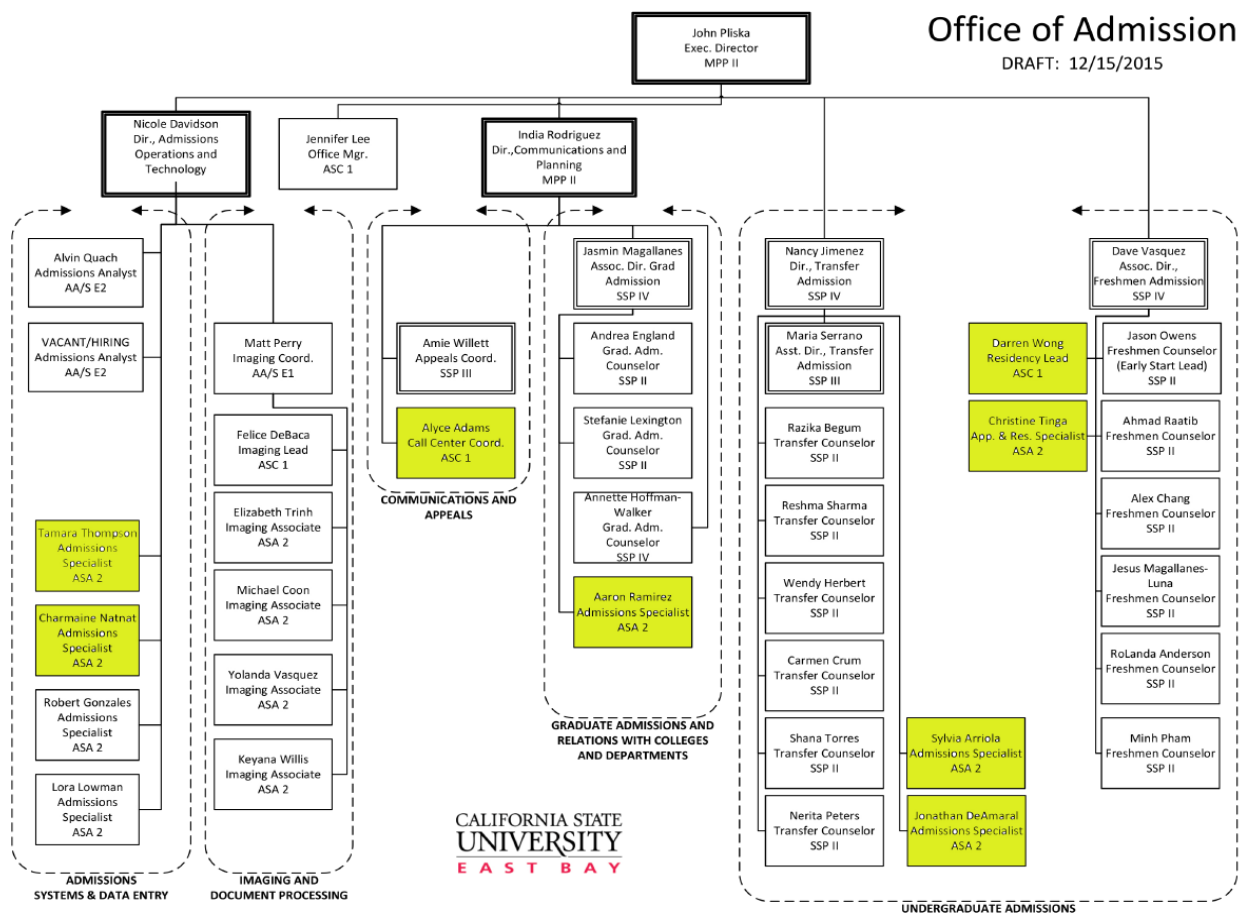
Office of Admission

DRAFT: 12/15/2015

John Pliska
Exec. Director
MPP II

Nicole Davidson
Dir., Admissions Operations and Technology

Jennifer Lee
Office Mgr.
ASC 1

India Rodriguez
Dir.,Communications and Planning
MPP II

Alvin Quach
Admissions Analyst
AA/S E2

VACANT/HIRING
Admissions Analyst
AA/S E2

Tamara Thompson
Admissions Specialist
ASA 2

Charmaine Natnat
Admissions Specialist
ASA 2

Robert Gonzales
Admissions Specialist
ASA 2

Lora Lowman
Admissions Specialist
ASA 2

ADMISSIONS SYSTEMS & DATA ENTRY

Matt Perry
Imaging Coord.
AA/S E1

Felice DeBaca
Imaging Lead
ASC 1

Elizabeth Trinh
Imaging Associate
ASA 2

Michael Coon
Imaging Associate
ASA 2

Yolanda Vasquez
Imaging Associate
ASA 2

Keyana Willis
Imaging Associate
ASA 2

IMAGING AND DOCUMENT PROCESSING

Amie Willett
Appeals Coord.
SSP III

Alyce Adams
Call Center Coord.
ASC 1

COMMUNICATIONS AND APPEALS

Jasmin Magallanes
Assoc. Dir. Grad Admission
SSP IV

Andrea England
Grad. Adm. Counselor
SSP II

Stefanie Lexington
Grad. Adm. Counselor
SSP II

Annette Hoffman-Walker
Grad. Adm. Counselor
SSP IV

Aaron Ramirez
Admissions Specialist
ASA 2

GRADUATE ADMISSIONS AND RELATIONS WITH COLLEGES AND DEPARTMENTS

CALIFORNIA STATE UNIVERSITY EAST BAY

Nancy Jimenez
Dir., Transfer Admission
SSP IV

Maria Serrano
Asst. Dir., Transfer Admission
SSP III

Razika Begum
Transfer Counselor
SSP II

Reshma Sharma
Transfer Counselor
SSP II

Wendy Herbert
Transfer Counselor
SSP II

Carmen Crum
Transfer Counselor
SSP II

Shana Torres
Transfer Counselor
SSP II

Nerita Peters
Transfer Counselor
SSP II

Sylvia Arriola
Admissions Specialist
ASA 2

Jonathan DeAmaral
Admissions Specialist
ASA 2

Darren Wong
Residency Lead
ASC 1

Christine Tinga
App. & Res. Specialist
ASA 2

Dave Vasquez
Assoc. Dir., Freshmen Admission
SSP IV

Jason Owens
Freshmen Counselor
(Early Start Lead)
SSP II

Ahmad Raatib
Freshmen Counselor
SSP II

Alex Chang
Freshmen Counselor
SSP II

Jesus Magallanes-Luna
Freshmen Counselor
SSP II

RoLanda Anderson
Freshmen Counselor
SSP II

Minh Pham
Freshmen Counselor
SSP II

UNDERGRADUATE ADMISSIONS